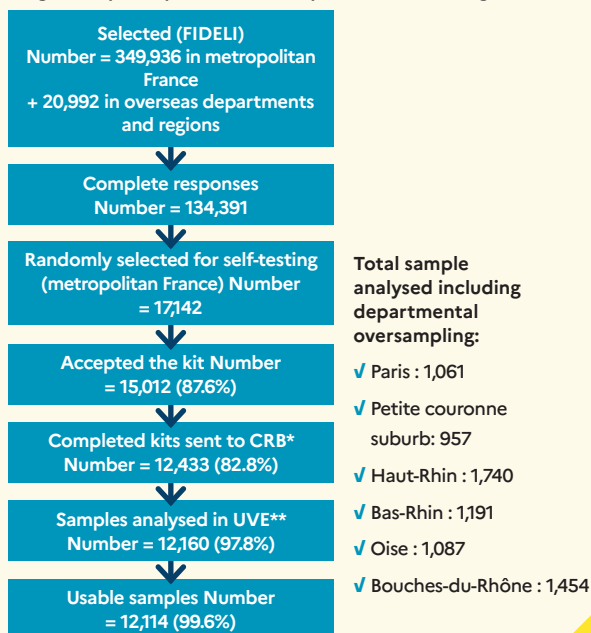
Selected (FIDELI)
Number = 349,936 in metropolitan France
+ 20,992 in overseas departments and regions

Complete responses
Number = 134,391

Randomly selected for self-testing (metropolitan France) Number = 17,142

Accepted the kit Number = 15,012 (87.6%)

Completed kits sent to CRB*
Number = 12,433 (82.8%)

Samples analysed in UVE**
Number = 12,160 (97.8%)

Usable samples Number = 12,114 (99.6%)

Total sample analysed including departmental oversampling:

√ Paris : 1,061

√ Petite couronne suburb: 957

√ Haut-Rhin : 1,740

√ Bas-Rhin : 1,191

√ Oise : 1,087

√ Bouches-du-Rhône : 1,454